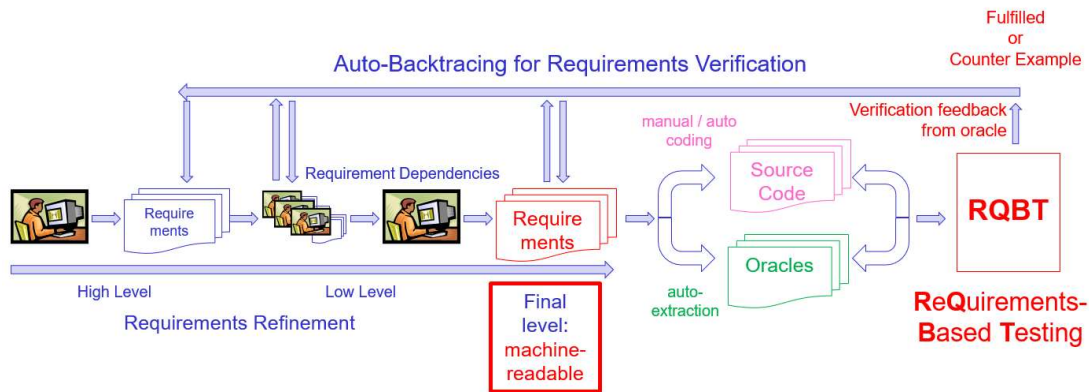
Fulfilled
or
Counter Example

Auto-Backtracing for Requirements Verification

Verification feedback from oracle

manual / auto coding

Requirement Dependencies

Require ments

Require ments

Source Code

RQBT

Oracles

High Level

Low Level

auto-extraction

Requirements Refinement

Final level: machine-readable

ReQuirements-Based Testing